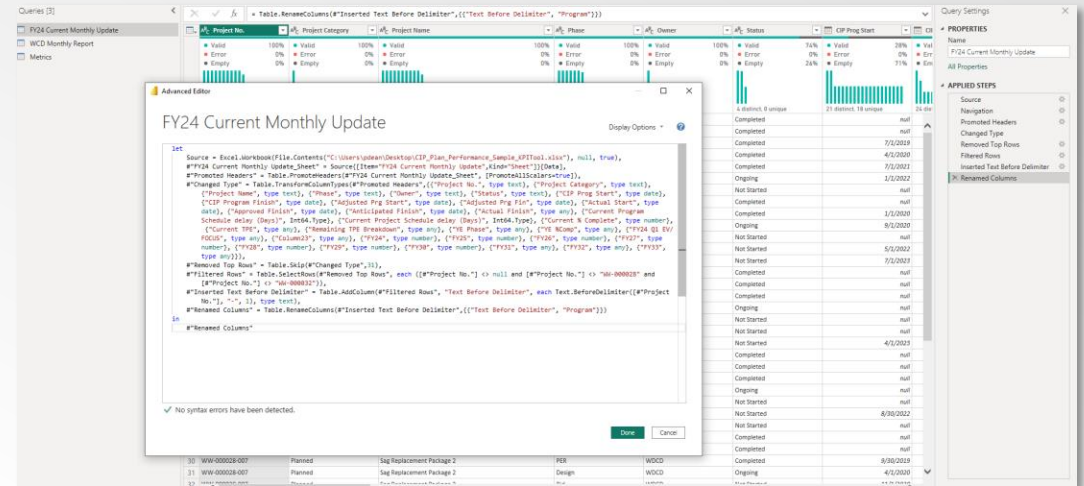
Queries [3]
FY24 Current Monthly Update
WCD Monthly Report
Metrics

= Table.RenameColumns(#"Inserted Text Before Delimiter",{{"Text Before Delimiter", "Program"}})

Project No. | Project Category | Project Name | Phase | Owner | Status | CIP Prog Start

• Valid 100% • Error 0% • Empty 0%

4 distinct, 0 unique | 21 distinct, 16 unique

Advanced Editor

FY24 Current Monthly Update

Display Options

let
    Source = Excel.Workbook(File.Contents("C:\Users\pdean\Desktop\CIP_Plan_Performance_Sample_KPITool.xlsx"), null, true),
    #"FY24 Current Monthly Update_Sheet" = Source{[Item="FY24 Current Monthly Update",Kind="Sheet"]}[Data],
    #"Promoted Headers" = Table.PromoteHeaders(#"FY24 Current Monthly Update_Sheet", [PromoteAllScalars=true]),
    #"Changed Type" = Table.TransformColumnTypes(#"Promoted Headers",{{"Project No.", type text}, {"Project Category", type text}, {"Project Name", type text}, {"Phase", type text}, {"Owner", type text}, {"Status", type text}, {"CIP Prog Start", type date}, {"CIP Program Finish", type date}, {"Adjusted Prg Start", type date}, {"Adjusted Prg Fin", type date}, {"Actual Start", type date}, {"Approved Finish", type date}, {"Anticipated Finish", type date}, {"Actual Finish", type any}, {"Current Program Schedule delay (Days)", Int64.Type}, {"Current Project Schedule delay (Days)", Int64.Type}, {"Current % Complete", type number}, {"Current TPE", type any}, {"Remaining TPE Breakdown", type any}, {"YE Phase", type any}, {"YE %Comp", type any}, {"FY24 Q1 EV/FOCUS", type any}, {"Column23", type any}, {"FY24", type number}, {"FY25", type number}, {"FY26", type number}, {"FY27", type number}, {"FY28", type number}, {"FY29", type number}, {"FY30", type number}, {"FY31", type any}, {"FY32", type any}, {"FY33", type any}}),
    #"Removed Top Rows" = Table.Skip(#"Changed Type",31),
    #"Filtered Rows" = Table.SelectRows(#"Removed Top Rows", each ([#"Project No."] <> null and [#"Project No."] <> "WW-000028" and [#"Project No."] <> "WW-000032")),
    #"Inserted Text Before Delimiter" = Table.AddColumn(#"Filtered Rows", "Text Before Delimiter", each Text.BeforeDelimiter([#"Project No."], "-", 1), type text),
    #"Renamed Columns" = Table.RenameColumns(#"Inserted Text Before Delimiter",{{"Text Before Delimiter", "Program"}})
in
    #"Renamed Columns"

No syntax errors have been detected.

Done | Cancel

Completed null
Completed null
Completed 7/1/2019
Completed 4/1/2020
Completed 7/1/2021
Ongoing 1/1/2022
Not Started null
Completed null
Completed 1/1/2020
Ongoing 9/1/2020
Not Started null
Not Started 5/1/2022
Not Started 7/1/2023
Completed null
Completed null
Ongoing null
Not Started null
Not Started 4/1/2025
Completed null
Completed null
Completed null
Ongoing null
Not Started null
Not Started 8/30/2022
Not Started null
Completed null
Not Started null

31 WW-000028-007 | Planned | Sag Replacement Package 2 | PER | WDCO | Completed 9/30/2019
30 WW-000028-007 | Planned | Sag Replacement Package 2 | Design | WDCO | Ongoing 4/1/2020

Query Settings
PROPERTIES
Name
FY24 Current Monthly Update
All Properties
APPLIED STEPS
Source
Navigation
Promoted Headers
Changed Type
Removed Top Rows
Filtered Rows
Inserted Text Before Delimiter
Renamed Columns